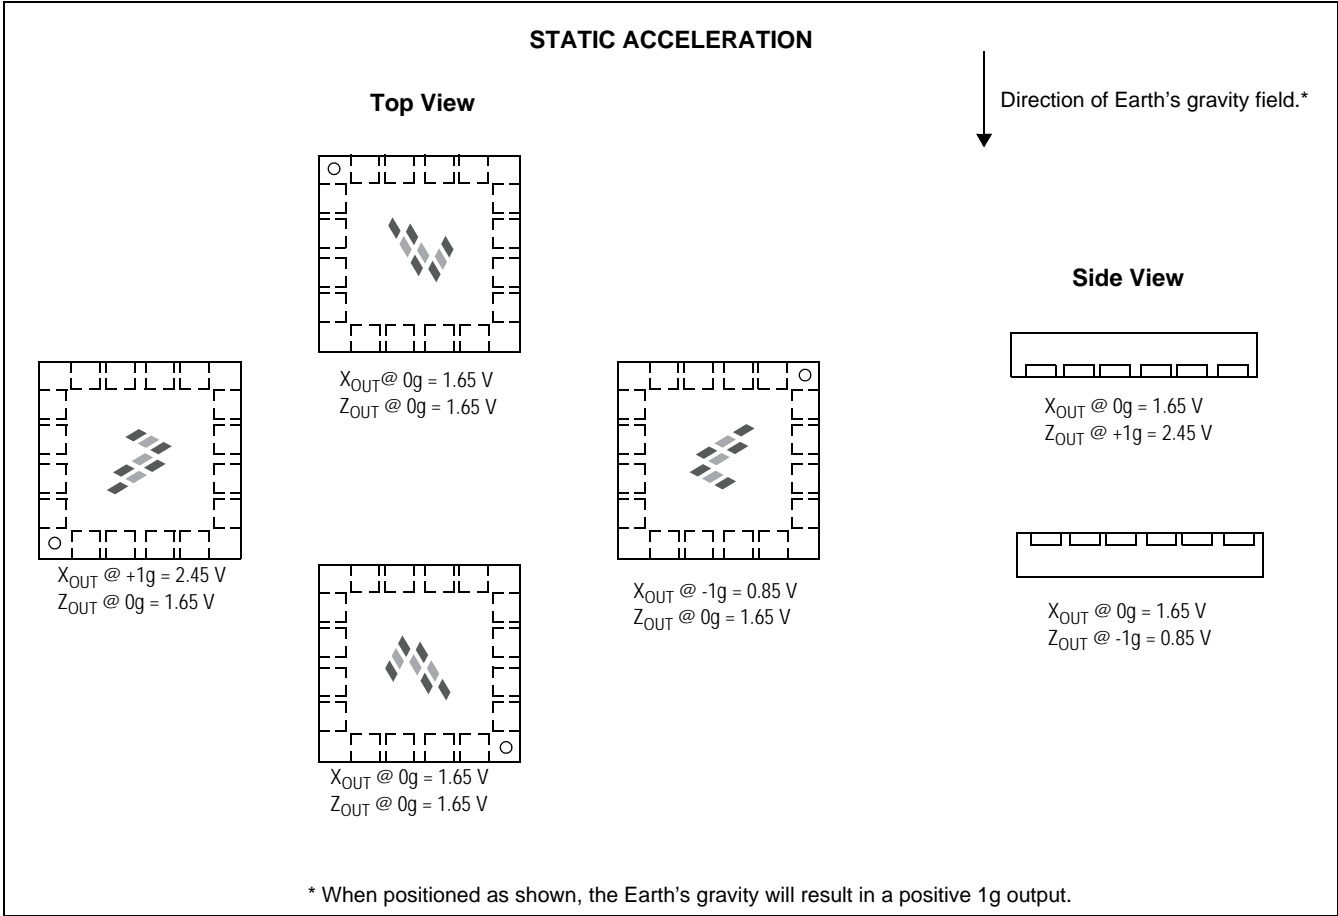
STATIC ACCELERATION

Top View

Direction of Earth's gravity field.*

$X_{OUT}$@ 0g = 1.65 V
$Z_{OUT}$ @ 0g = 1.65 V

Side View

$X_{OUT}$ @ +1g = 2.45 V
$Z_{OUT}$ @ 0g = 1.65 V

$X_{OUT}$ @ -1g = 0.85 V
$Z_{OUT}$ @ 0g = 1.65 V

$X_{OUT}$ @ 0g = 1.65 V
$Z_{OUT}$ @ +1g = 2.45 V

$X_{OUT}$ @ 0g = 1.65 V
$Z_{OUT}$ @ -1g = 0.85 V

$X_{OUT}$@ 0g = 1.65 V
$Z_{OUT}$ @ 0g = 1.65 V

* When positioned as shown, the Earth's gravity will result in a positive 1g output.